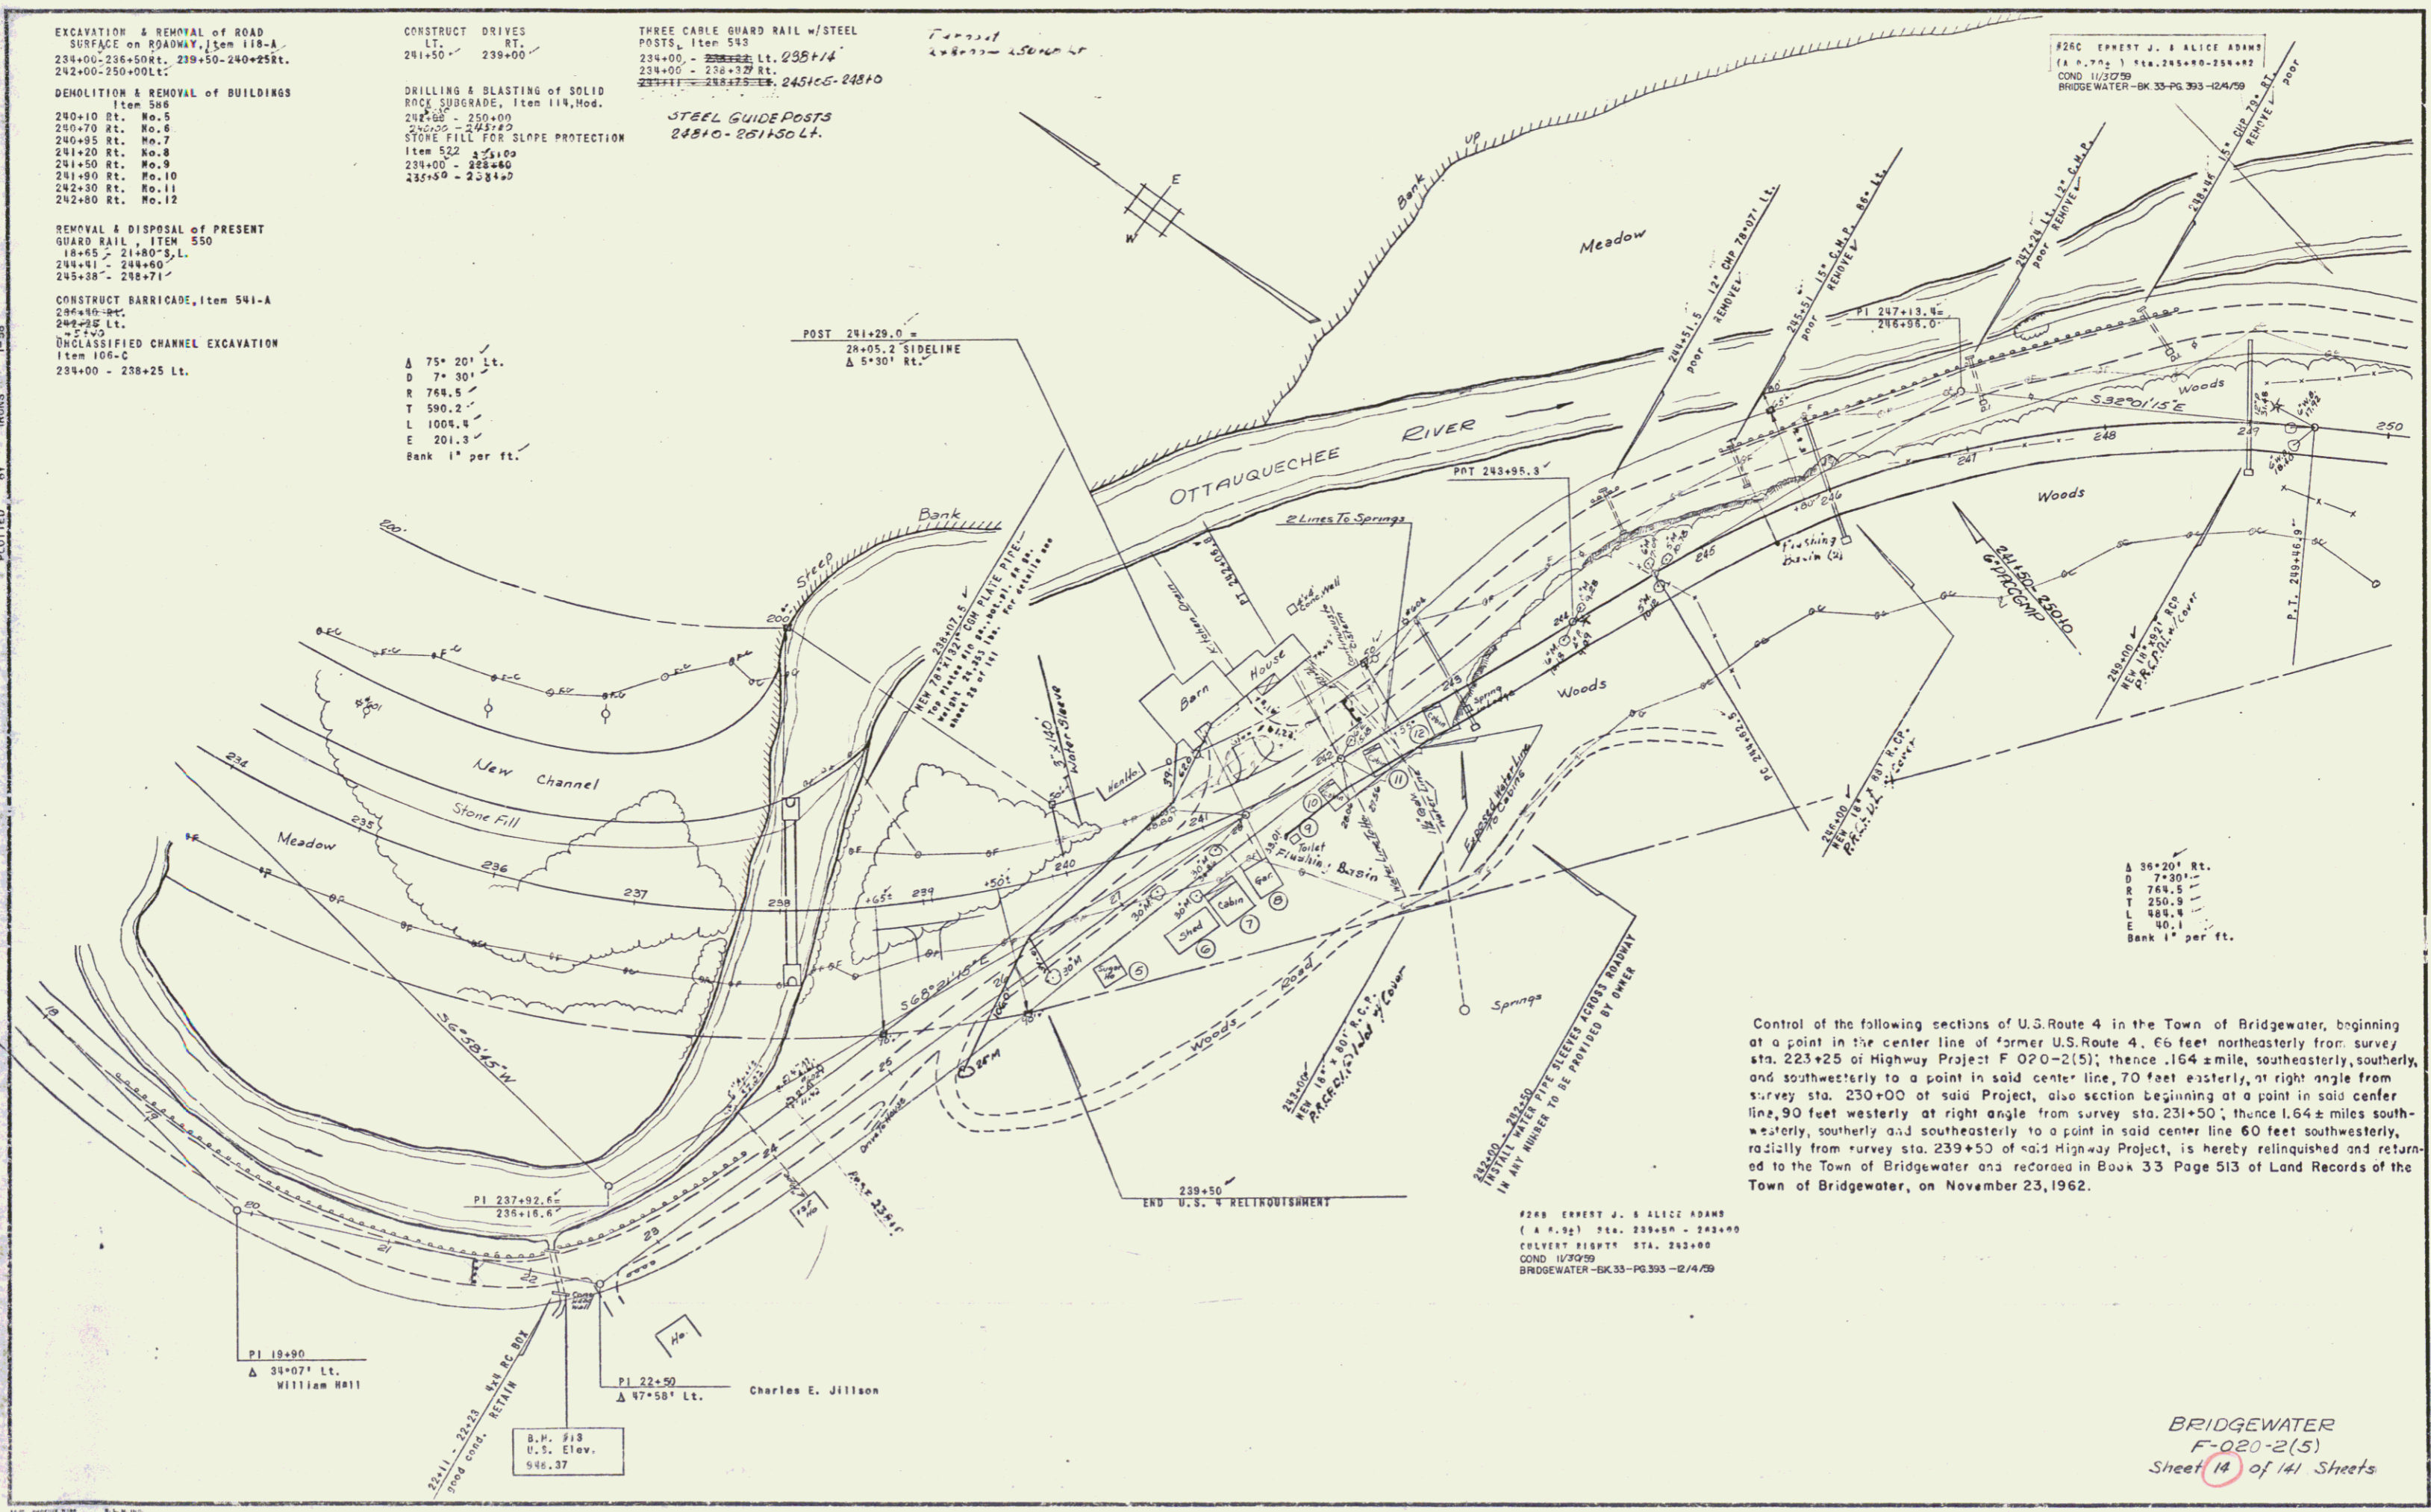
EXCAVATION & REMOVAL of ROAD SURFACE on ROADWAY, Item 118-A
234+00-236+50Rt. 239+50-240+25Rt.
242+00-250+00Lt.

DEMOLITION & REMOVAL of BUILDINGS Item 586
240+10 Rt. No.5
240+70 Rt. No.6
240+95 Rt. No.7
241+20 Rt. No.8
241+50 Rt. No.9
241+90 Rt. No.10
242+30 Rt. No.11
242+80 Rt. No.12

REMOVAL & DISPOSAL of PRESENT GUARD RAIL, ITEM 550
18+65 - 21+80 S.L.
244+41 - 244+60
245+38 - 248+71

CONSTRUCT BARRICADE, Item 541-A
236+40 Rt.
242+25 Lt.
UNCLASSIFIED CHANNEL EXCAVATION Item 106-C
234+00 - 238+25 Lt.

CONSTRUCT DRIVES
LT. RT.
241+50 239+00

DRILLING & BLASTING of SOLID ROCK SUBGRADE, Item 114, Mod.
242+60 - 250+00
240+50 - 243+00
STONE FILL FOR SLOPE PROTECTION Item 522
234+00 - 238+60
235+50 - 238+0

THREE CABLE GUARD RAIL w/STEEL POSTS, Item 543
234+00 - 238+14 Lt. 238+14
234+00 - 238+32 Rt.
234+11 - 248+75 Lt. 245+05-248+0

STEEL GUIDE POSTS
248+0 - 261+50 Lt.

#26C ERNEST J. & ALICE ADAMS
(A 0.70± ) Sta. 245+80-259+82
COND 11/30/59
BRIDGEWATER-BK.33-PG.393-12/4/59

POST 241+29.0 =
28+05.2 SIDELINE
Δ 5°30' Rt.

Δ 75° 20' Lt.
D 7° 30'
R 764.5
T 590.2
L 1004.4
E 201.3
Bank 1" per ft.

OTTAUQUECHEE RIVER
Meadow
Bank
Steep
New Channel
Stone Fill
Meadow
Woods
Barn
House
Kitchen
Toilet
Flushing Basin
Shed
Cabin
Gar.
Springs
Woods Road
2 Lines To Springs
Exposed Water Line to Cabins

PI 247+13.4=
246+98.0
POT 243+95.3
S 32°01'15" E
S 68°21'15" E
S 6°58'45" W

244+51.5 12" CMP 78° Lt. poor REMOVE
245+51 15" C.M.P. 86° Lt. poor REMOVE
247+24 Lt. 12" C.M.P. poor REMOVE
248+46 15" CMP 79° Rt. poor REMOVE
241+50 - 250+0 6" PVC CMP
249+00 NEW 18"x92' RCP
P.T. 249+46.9
PC 244+82.5
246+00 NEW 18"x 88' R.C.P.
238+07.5 NEW 78"x132' CGM PLATE PIPE
3"x 140' Water Sleeve
243+01 NEW 18"x 80' R.C.P.
242+00 - 252+50 INSTALL WATER PIPE SLEEVES ACROSS ROADWAY IN ANY NUMBER TO BE PROVIDED BY OWNER

Δ 36°20' Rt.
D 7°30'
R 764.5
T 250.9
L 484.4
E 40.1
Bank 1" per ft.

Control of the following sections of U.S. Route 4 in the Town of Bridgewater, beginning at a point in the center line of former U.S. Route 4, 66 feet northeasterly from survey sta. 223+25 of Highway Project F 020-2(5); thence .164 ± mile, southeasterly, southerly, and southwesterly to a point in said center line, 70 feet easterly, at right angle from survey sta. 230+00 of said Project, also section beginning at a point in said center line, 90 feet westerly at right angle from survey sta. 231+50; thence 1.64 ± miles southwesterly, southerly and southeasterly to a point in said center line 60 feet southwesterly, radially from survey sta. 239+50 of said Highway Project, is hereby relinquished and returned to the Town of Bridgewater and recorded in Book 33 Page 513 of Land Records of the Town of Bridgewater, on November 23, 1962.

239+50
END U.S. 4 RELINQUISHMENT

#26B ERNEST J. & ALICE ADAMS
( A 6.9± ) Sta. 239+50 - 243+00
CULVERT RIGHTS STA. 243+00
COND 11/30/59
BRIDGEWATER-BK.33-PG.393-12/4/59

PI 237+92.6=
236+16.6

PI 19+90
Δ 34°07' Lt.
William Hall

PI 22+50
Δ 47°58' Lt.
Charles E. Jillson

22+11 - 22+23 4x4 RC BOX good cond. RETAIN

B.M. 913
U.S. Elev.
946.37

BRIDGEWATER
F-020-2(5)
Sheet 14 of 141 Sheets